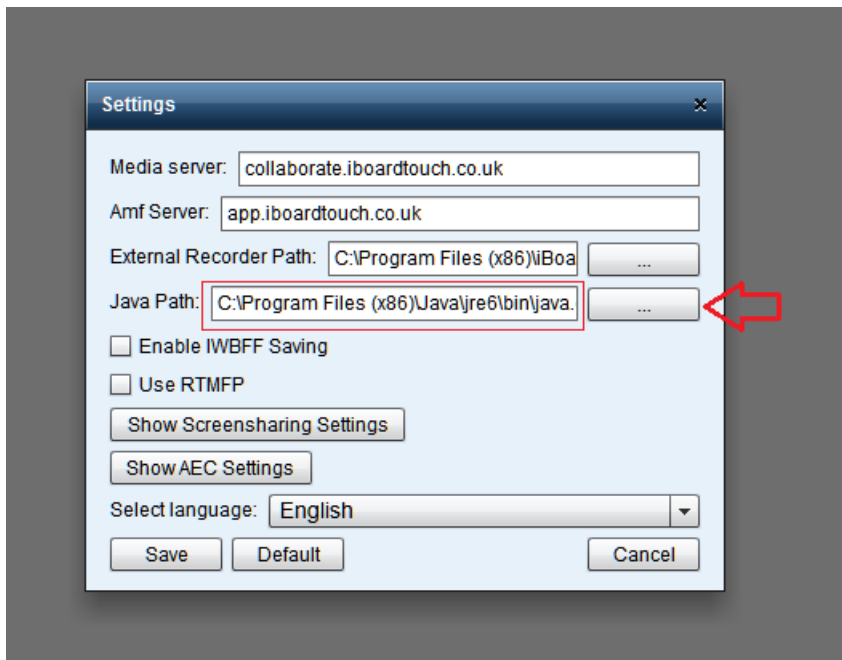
Settings

Media server: collaborate.iboardtouch.co.uk

Amf Server: app.iboardtouch.co.uk

External Recorder Path: C:\Program Files (x86)\iBoa ...

Java Path: C:\Program Files (x86)\Java\jre6\bin\java. ...

Enable IWBFF Saving

Use RTMFP

Show Screensharing Settings

Show AEC Settings

Select language: English

Save Default Cancel